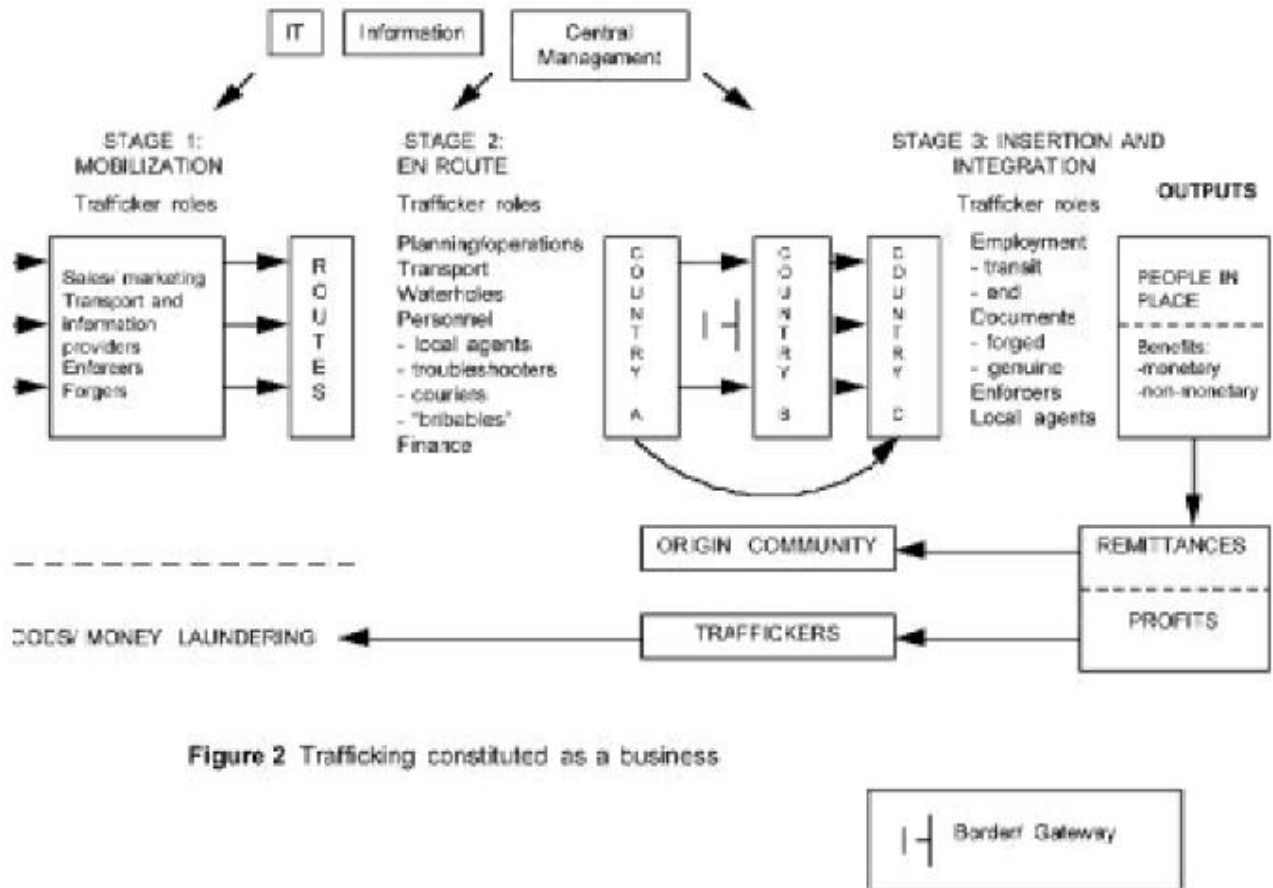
IT

Information

Central Management

STAGE 1: MOBILIZATION

Trafficker roles

Sales/ marketing
Transport and information providers
Enforcers
Forgers

R
O
U
T
E
S

STAGE 2: EN ROUTE

Trafficker roles

Planning/operations
Transport
Waterholes
Personnel
- local agents
- troubleshooters
- couriers
- "bribables"
Finance

C
O
U
N
T
R
Y
A

C
O
U
N
T
R
Y
B

C
O
U
N
T
R
Y
C

STAGE 3: INSERTION AND INTEGRATION

Trafficker roles

Employment
- transit
- end
Documents
- forged
- genuine
Enforcers
Local agents

OUTPUTS

PEOPLE IN PLACE

Benefits:
-monetary
-non-monetary

REMITTANCES

PROFITS

ORIGIN COMMUNITY

TRAFFICKERS

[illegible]OODS/ MONEY LAUNDERING

Figure 2 Trafficking constituted as a business

Border/ Gateway